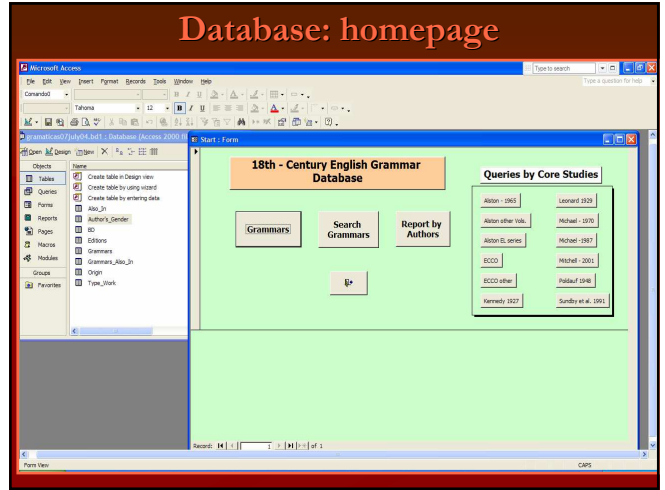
Database: homepage

Microsoft Access

Type to search

File Edit View Insert Format Records Tools Window Help

Type a question for help

Comando0

Tahoma 12 B I U

gramaticas07july04.bd1 : Database (Access 2000 fil

Open Design New

Objects

Tables

Queries

Forms

Reports

Pages

Macros

Modules

Groups

Favorites

Name

Create table in Design view

Create table by using wizard

Create table by entering data

Also_In

Author's_Gender

BD

Editions

Grammars

Grammars_Also_In

Origin

Type_Work

Start : Form

18th - Century English Grammar Database

Grammars

Search Grammars

Report by Authors

Queries by Core Studies

Alston - 1965

Leonard 1929

Alston other Vols.

Michael - 1970

Alston EL series

Michael - 1987

ECCO

Mitchell - 2001

ECCO other

Poldauf 1948

Kennedy 1927

Sundby et al. 1991

Record: 1 of 1

Form View

CAPS